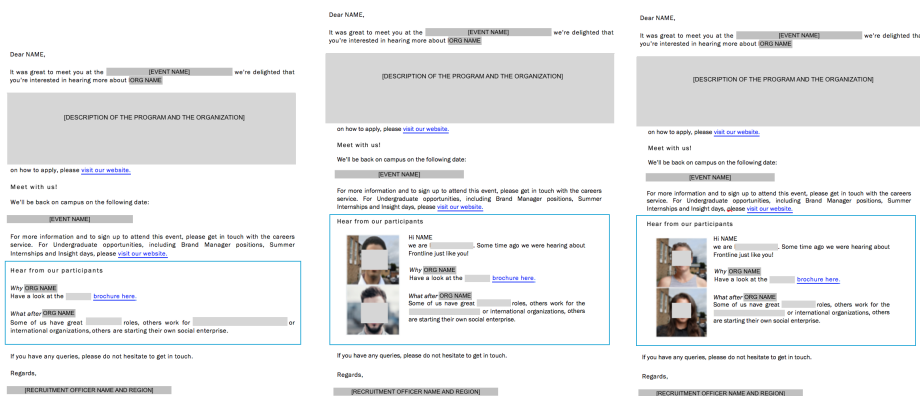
Dear NAME,

It was great to meet you at the [EVENT NAME] we're delighted that you're interested in hearing more about ORG NAME

[DESCRIPTION OF THE PROGRAM AND THE ORGANIZATION]

on how to apply, please visit our website.

Meet with us!

We'll be back on campus on the following date:

[EVENT NAME]

For more information and to sign up to attend this event, please get in touch with the careers service. For Undergraduate opportunities, including Brand Manager positions, Summer Internships and Insight days, please visit our website.

Hear from our participants

Why ORG NAME
Have a look at the brochure here.

What after ORG NAME
Some of us have great roles, others work for or international organizations, others are starting their own social enterprise.

If you have any queries, please do not hesitate to get in touch.

Regards,

[RECRUITMENT OFFICER NAME AND REGION]

Dear NAME,

It was great to meet you at the [EVENT NAME] we're delighted that you're interested in hearing more about ORG NAME

[DESCRIPTION OF THE PROGRAM AND THE ORGANIZATION]

on how to apply, please visit our website.

Meet with us!

We'll be back on campus on the following date:

[EVENT NAME]

For more information and to sign up to attend this event, please get in touch with the careers service. For Undergraduate opportunities, including Brand Manager positions, Summer Internships and Insight days, please visit our website.

Hear from our participants

Hi NAME
we are . Some time ago we were hearing about Frontline just like you!

Why ORG NAME
Have a look at the brochure here.

What after ORG NAME
Some of us have great roles, others work for the or international organizations, others are starting their own social enterprise.

If you have any queries, please do not hesitate to get in touch.

Regards,

[RECRUITMENT OFFICER NAME AND REGION]

Dear NAME,

It was great to meet you at the [EVENT NAME] we're delighted that you're interested in hearing more about ORG NAME

[DESCRIPTION OF THE PROGRAM AND THE ORGANIZATION]

on how to apply, please visit our website.

Meet with us!

We'll be back on campus on the following date:

[EVENT NAME]

For more information and to sign up to attend this event, please get in touch with the careers service. For Undergraduate opportunities, including Brand Manager positions, Summer Internships and Insight days, please visit our website.

Hear from our participants

Hi NAME
we are . Some time ago we were hearing about Frontline just like you!

Why ORG NAME
Have a look at the brochure here.

What after ORG NAME
Some of us have great roles, others work for the or international organizations, others are starting their own social enterprise.

If you have any queries, please do not hesitate to get in touch.

Regards,

[RECRUITMENT OFFICER NAME AND REGION]